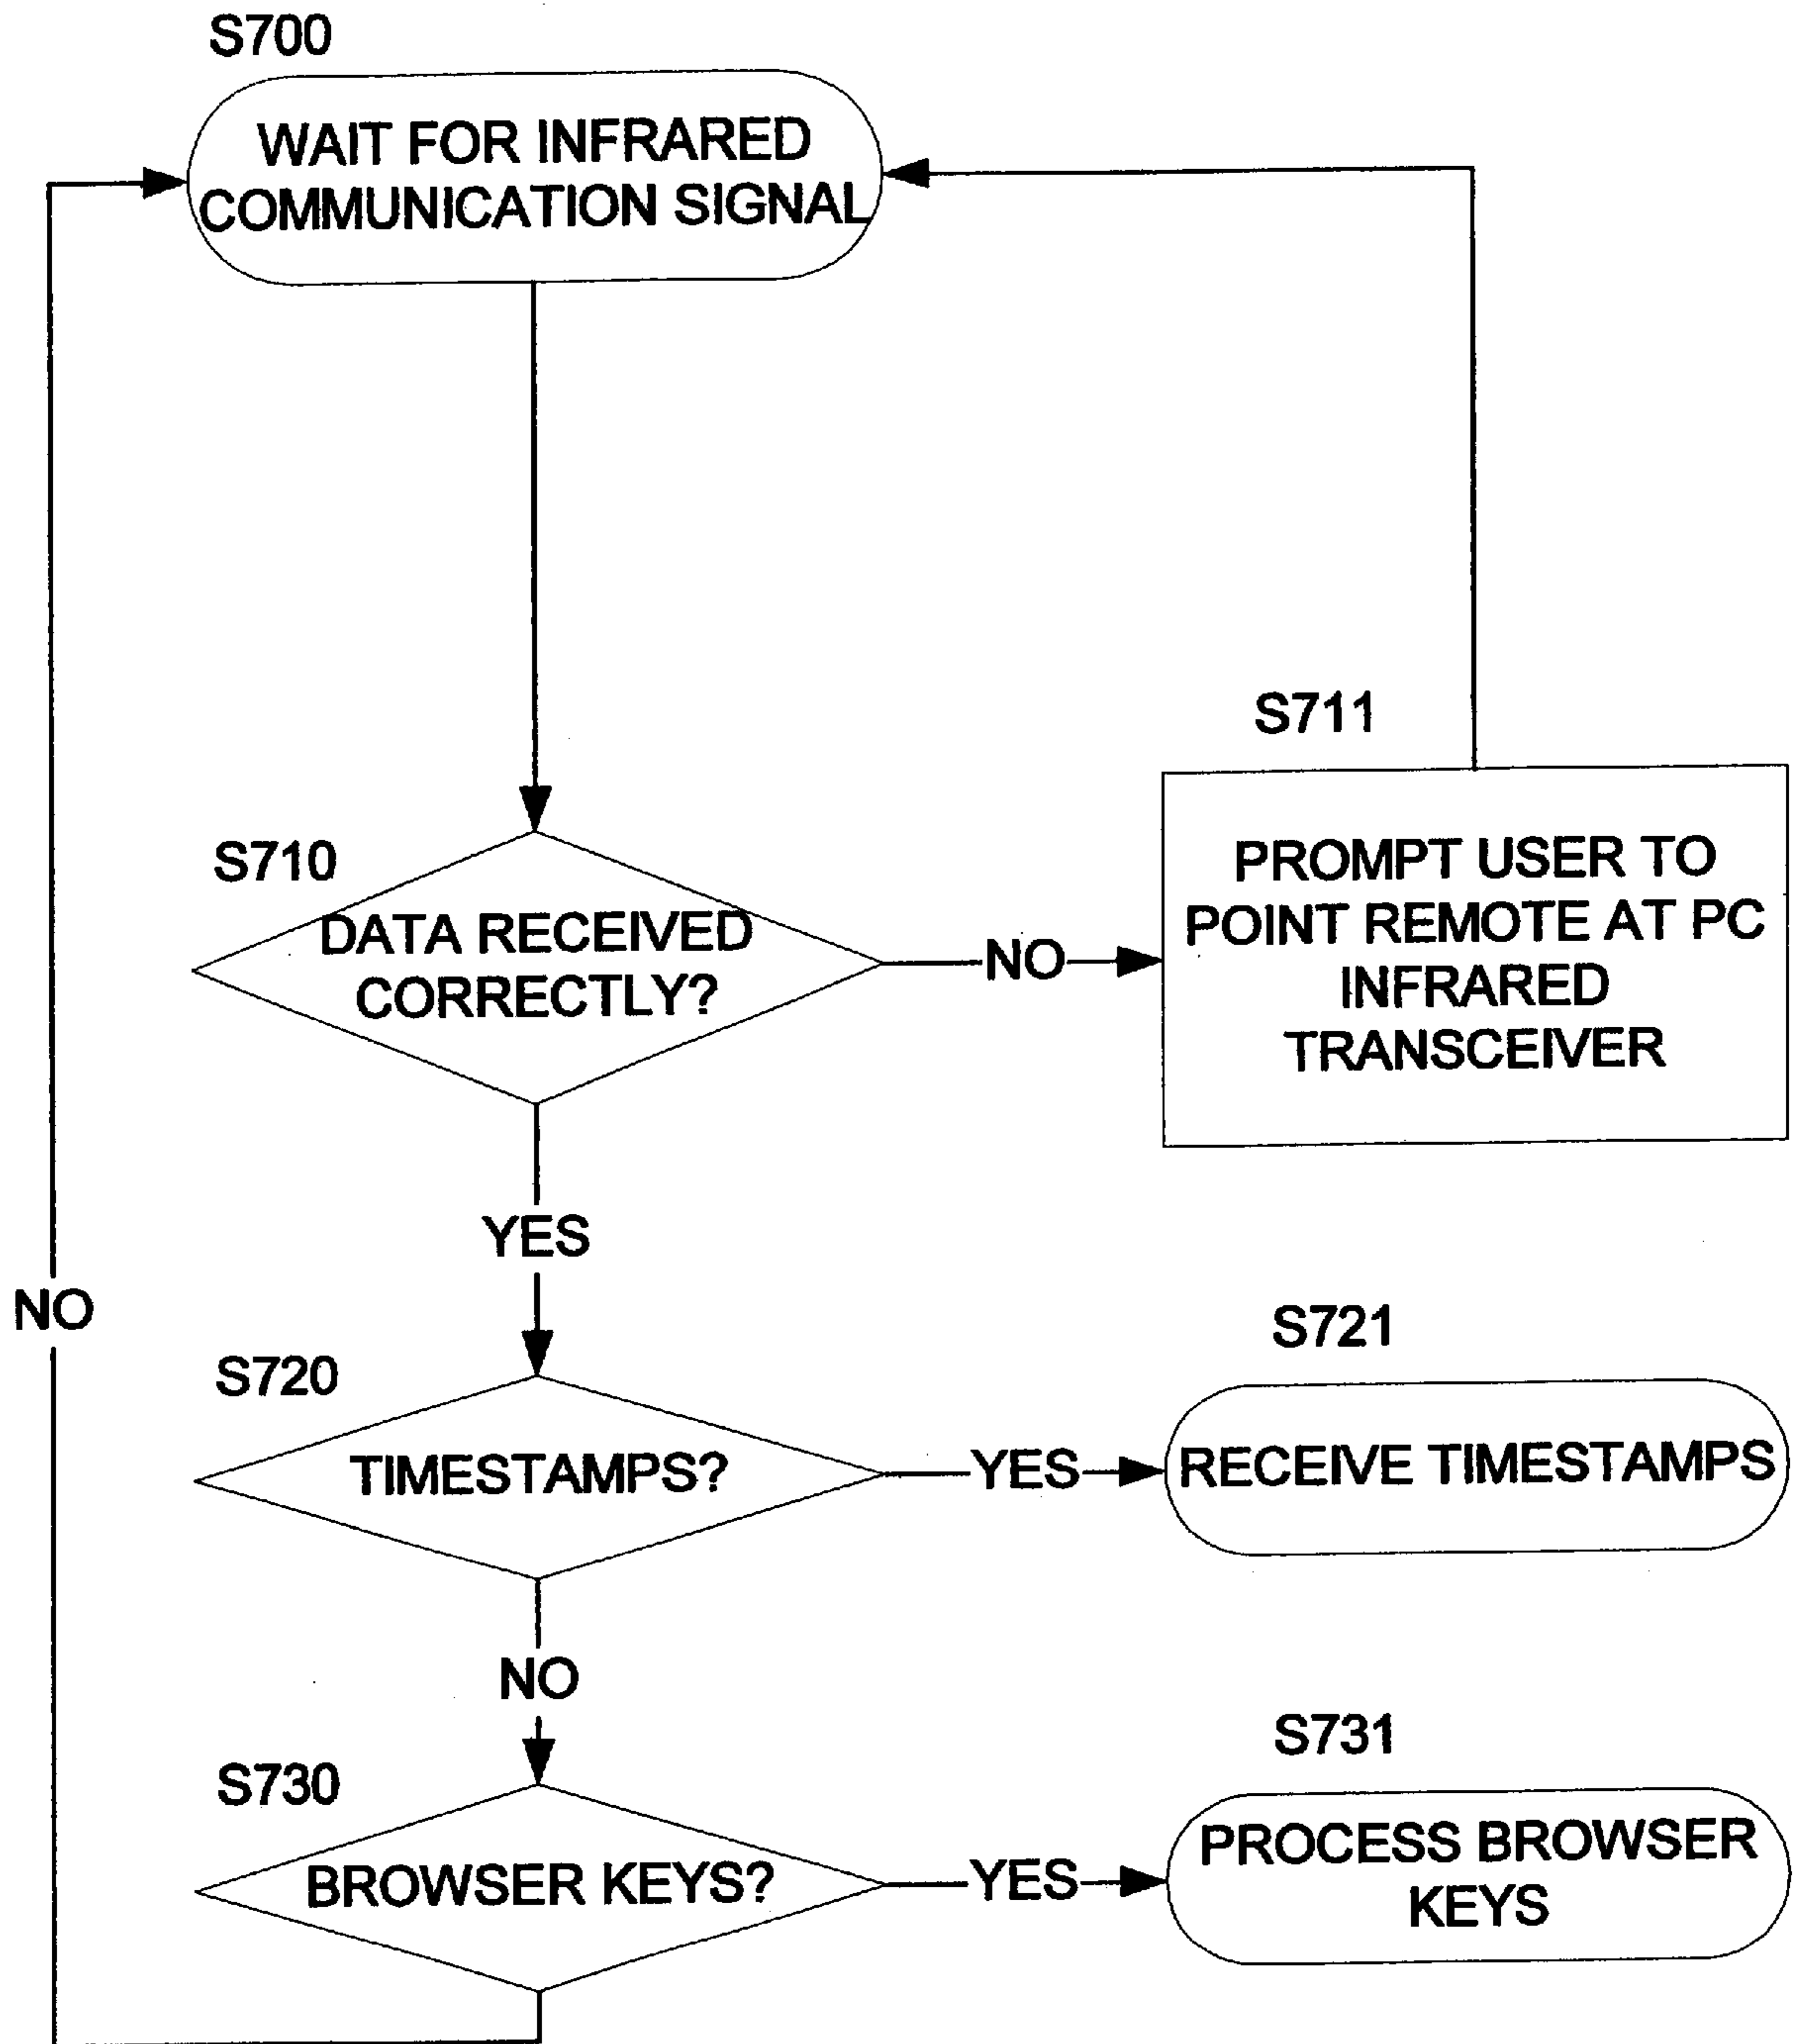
S700
WAIT FOR INFRARED COMMUNICATION SIGNAL

S711
PROMPT USER TO POINT REMOTE AT PC INFRARED TRANSCEIVER

S710
DATA RECEIVED CORRECTLY?

NO

YES

NO

S721

S720
TIMESTAMPS?

YES

RECEIVE TIMESTAMPS

NO

S731

S730
BROWSER KEYS?

YES

PROCESS BROWSER KEYS